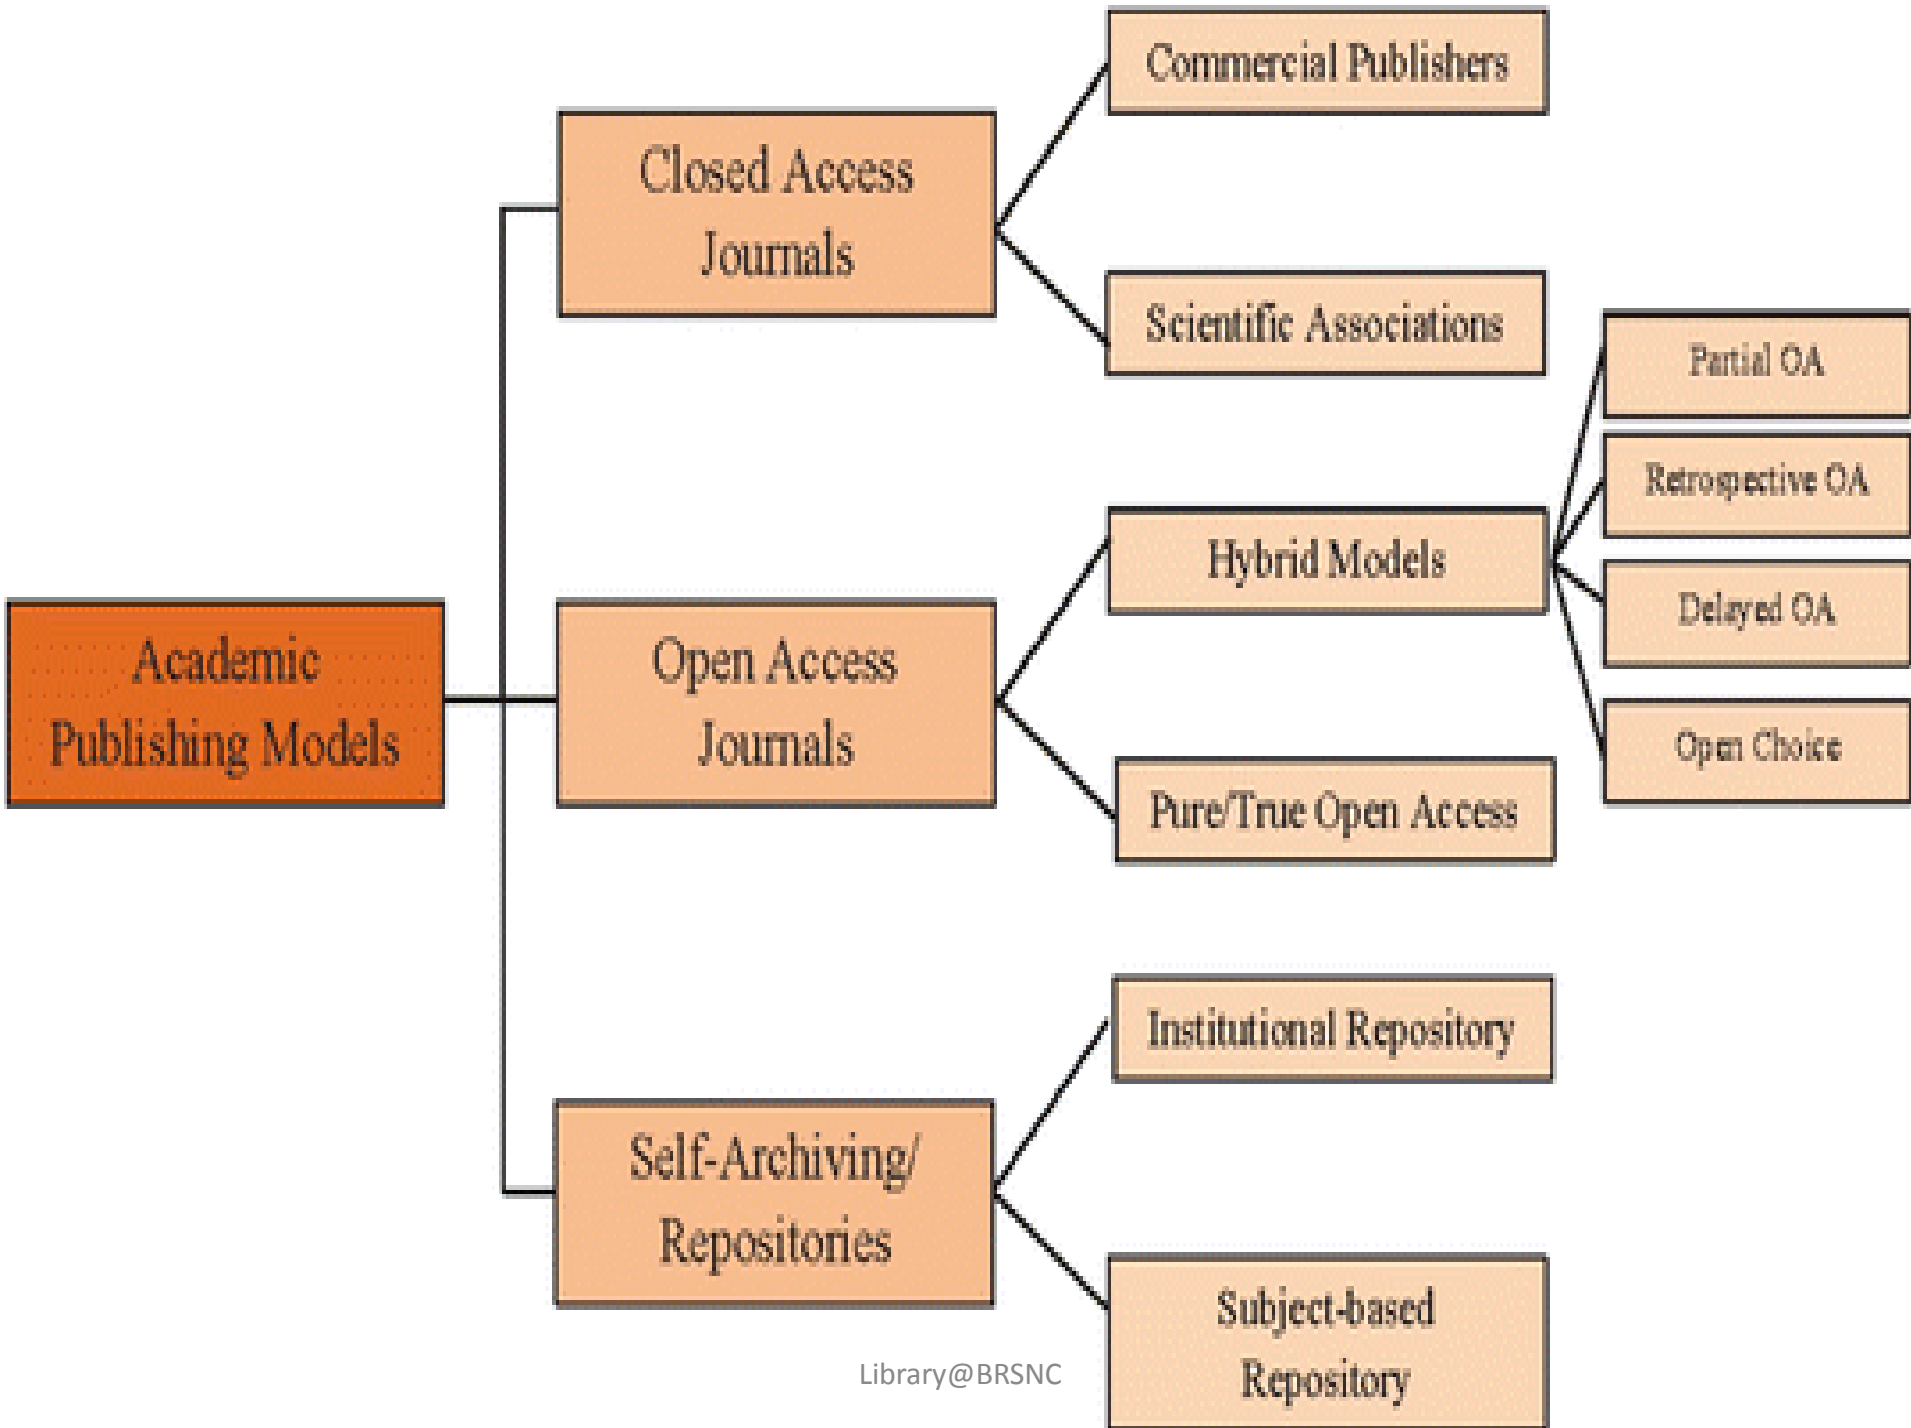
Academic Publishing Models

Closed Access Journals

Commercial Publishers

Scientific Associations

Open Access Journals

Hybrid Models

Partial OA

Retrospective OA

Delayed OA

Open Choice

Pure/True Open Access

Self-Archiving/ Repositories

Institutional Repository

Subject-based Repository

Library@BRSNC